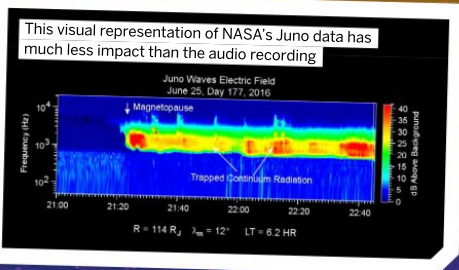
This visual representation of NASA's Juno data has much less impact than the audio recording

Juno Waves Electric Field
June 25, Day 177, 2016

Magnetopause

Trapped Continuum Radiation

Frequency (Hz)
$10^4$
$10^3$
$10^2$

21:00 21:20 21:40 22:00 22:20 22:40

dB Above Background
40
35
30
25
20
15
10
5
0

R = 114 $R_J$ $\lambda_m$ = 12° LT = 6.2 HR